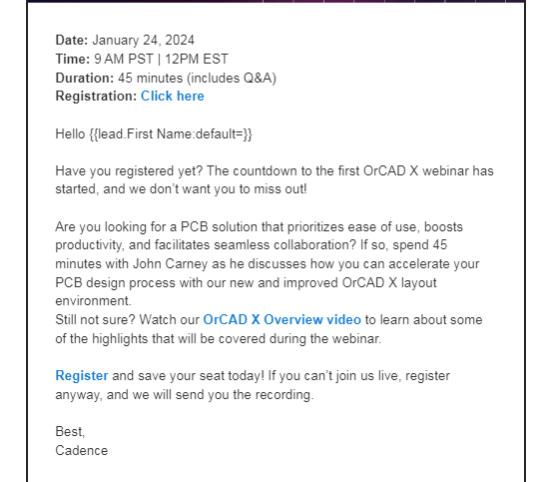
**Date:** January 24, 2024
**Time:** 9 AM PST | 12PM EST
**Duration:** 45 minutes (includes Q&A)
**Registration:** Click here

Hello {{lead.First Name:default=}}

Have you registered yet? The countdown to the first OrCAD X webinar has started, and we don't want you to miss out!

Are you looking for a PCB solution that prioritizes ease of use, boosts productivity, and facilitates seamless collaboration? If so, spend 45 minutes with John Carney as he discusses how you can accelerate your PCB design process with our new and improved OrCAD X layout environment.
Still not sure? Watch our OrCAD X Overview video to learn about some of the highlights that will be covered during the webinar.

Register and save your seat today! If you can't join us live, register anyway, and we will send you the recording.

Best,
Cadence